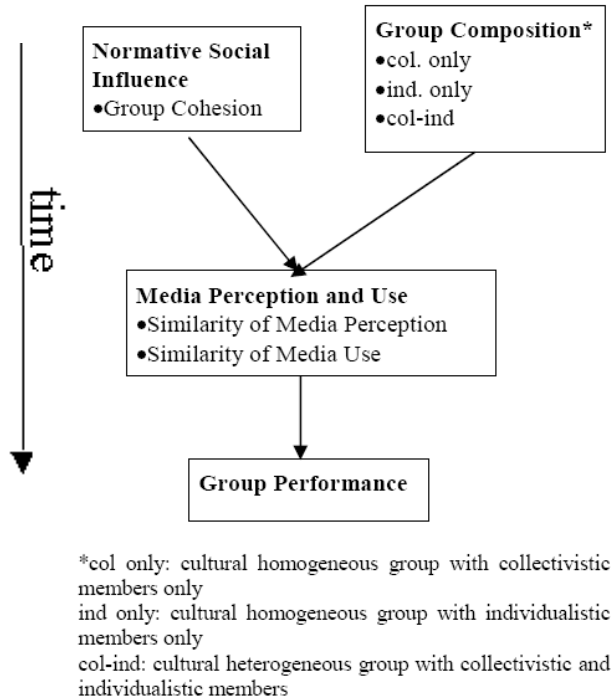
time

**Normative Social Influence**
•Group Cohesion

**Group Composition***
•col. only
•ind. only
•col-ind

**Media Perception and Use**
•Similarity of Media Perception
•Similarity of Media Use

**Group Performance**

*col only: cultural homogeneous group with collectivistic members only
ind only: cultural homogeneous group with individualistic members only
col-ind: cultural heterogeneous group with collectivistic and individualistic members